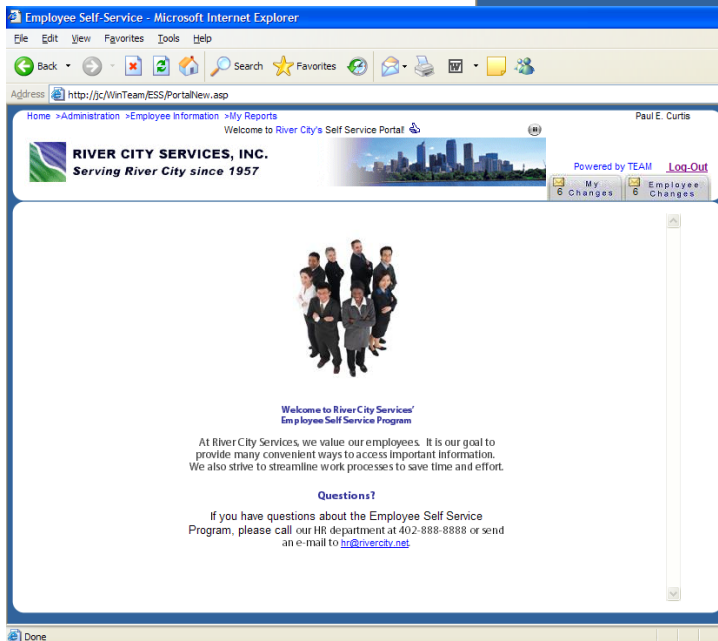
Employee Self-Service - Microsoft Internet Explorer

File Edit View Favorites Tools Help

Back Search Favorites

Address http://jc/WinTeam/ESS/PortalNew.asp

Home >Administration >Employee Information >My Reports

Paul E. Curtis

Welcome to River City's Self Service Portal!

RIVER CITY SERVICES, INC.
Serving River City since 1957

Powered by TEAM Log-Out

6 My Changes

6 Employee Changes

Welcome to River City Services' Employee Self Service Program

At River City Services, we value our employees. It is our goal to provide many convenient ways to access important information. We also strive to streamline work processes to save time and effort.

Questions?

If you have questions about the Employee Self Service Program, please call our HR department at 402-888-8888 or send an e-mail to hr@rivercity.net.

Done